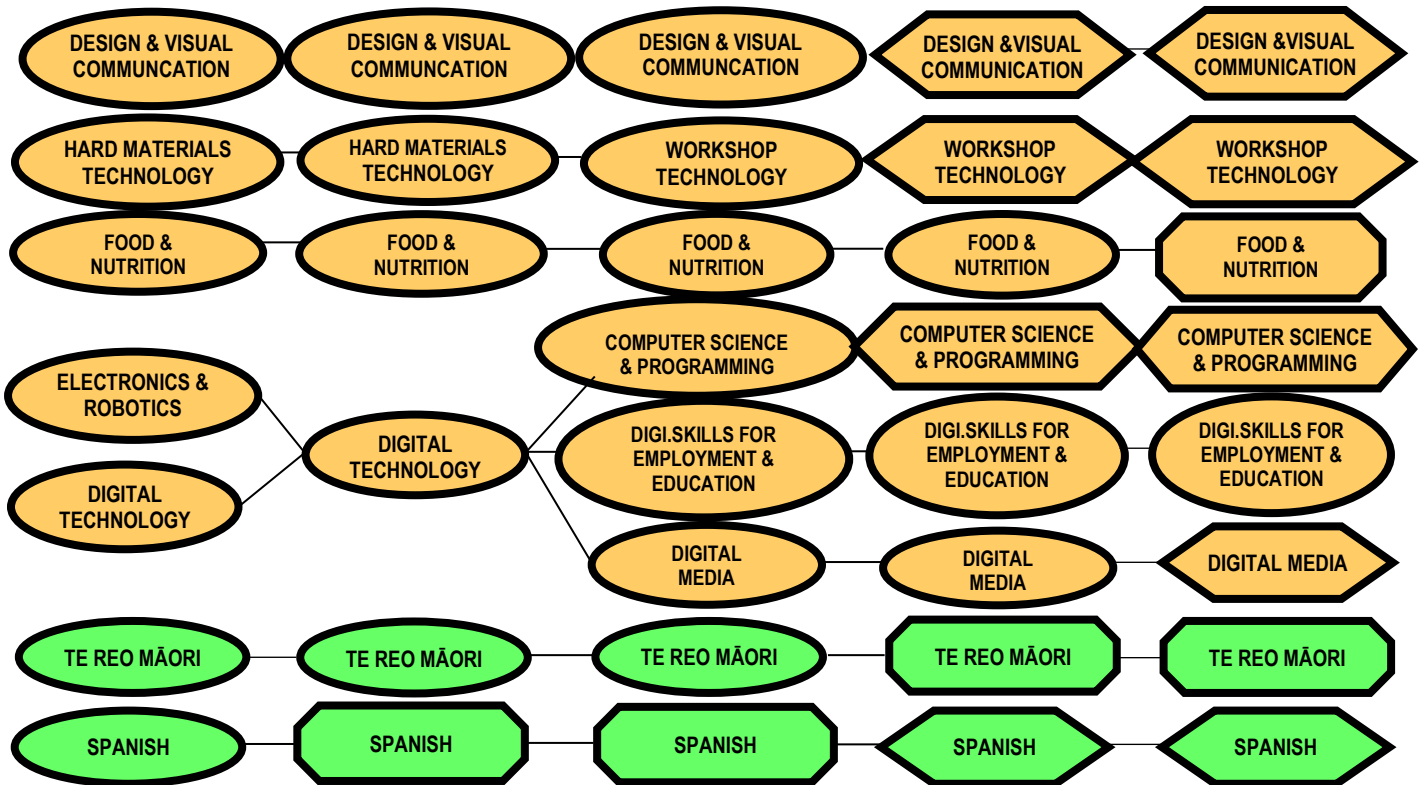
DESIGN & VISUAL COMMUNCATION

DESIGN & VISUAL COMMUNCATION

DESIGN & VISUAL COMMUNCATION

DESIGN &VISUAL COMMUNICATION

DESIGN &VISUAL COMMUNICATION

HARD MATERIALS TECHNOLOGY

HARD MATERIALS TECHNOLOGY

WORKSHOP TECHNOLOGY

WORKSHOP TECHNOLOGY

WORKSHOP TECHNOLOGY

FOOD & NUTRITION

FOOD & NUTRITION

FOOD & NUTRITION

FOOD & NUTRITION

FOOD & NUTRITION

ELECTRONICS & ROBOTICS

DIGITAL TECHNOLOGY

DIGITAL TECHNOLOGY

COMPUTER SCIENCE & PROGRAMMING

COMPUTER SCIENCE & PROGRAMMING

COMPUTER SCIENCE & PROGRAMMING

DIGI.SKILLS FOR EMPLOYMENT & EDUCATION

DIGI.SKILLS FOR EMPLOYMENT & EDUCATION

DIGI.SKILLS FOR EMPLOYMENT & EDUCATION

DIGITAL MEDIA

DIGITAL MEDIA

DIGITAL MEDIA

TE REO MĀORI

TE REO MĀORI

TE REO MĀORI

TE REO MĀORI

TE REO MĀORI

SPANISH

SPANISH

SPANISH

SPANISH

SPANISH